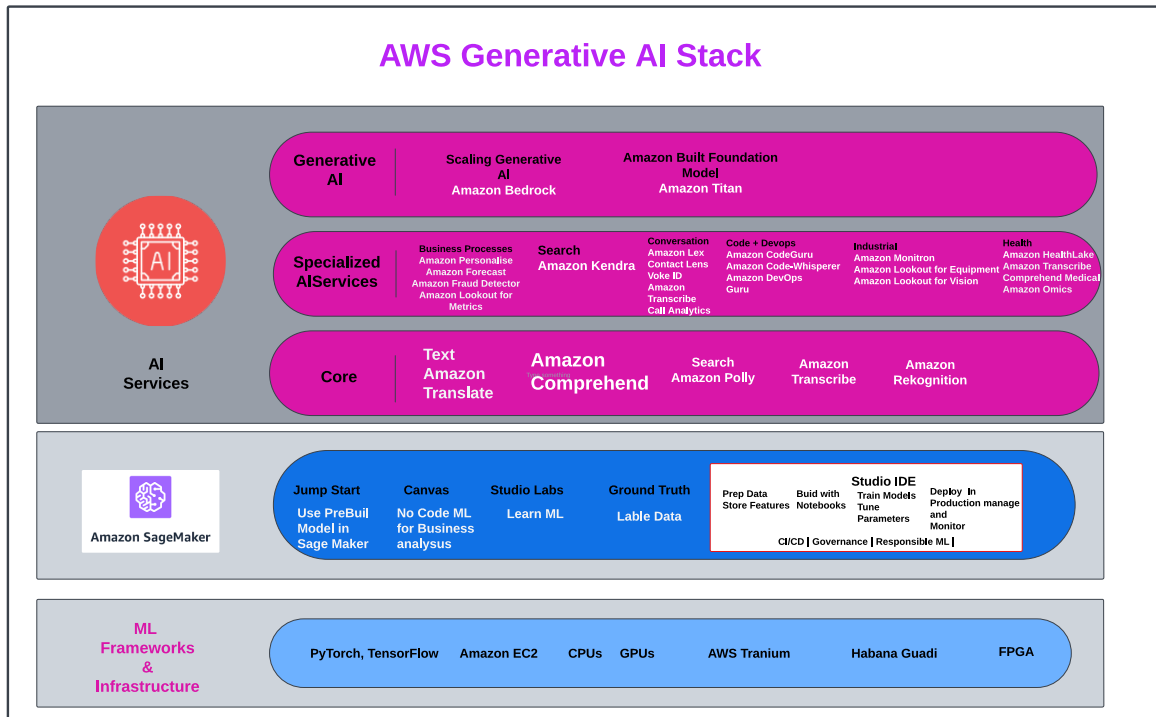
AWS Generative AI Stack

AI

AI Services

Generative AI

Scaling Generative AI
Amazon Bedrock

Amazon Built Foundation Model
Amazon Titan

Specialized AIServices

Business Processes
Amazon Personalise
Amazon Forecast
Amazon Fraud Detector
Amazon Lookout for Metrics

Search
Amazon Kendra

Conversation
Amazon Lex
Contact Lens
Voke ID
Amazon Transcribe
Call Analytics

Code + Devops
Amazon CodeGuru
Amazon Code-Whisperer
Amazon DevOps Guru

Industrial
Amazon Monitron
Amazon Lookout for Equipment
Amazon Lookout for Vision

Health
Amazon HealthLake
Amazon Transcribe
Comprehend Medical
Amazon Omics

Core

Text
Amazon Translate

Amazon Comprehend

Search
Amazon Polly

Amazon Transcribe

Amazon Rekognition

Amazon SageMaker

Jump Start
Use PreBuil Model in Sage Maker

Canvas
No Code ML for Business analysus

Studio Labs
Learn ML

Ground Truth
Lable Data

Studio IDE

Prep Data
Store Features

Buid with Notebooks

Train Models
Tune Parameters

Deploy In Production manage and Monitor

CI/CD | Governance | Responsible ML |

ML Frameworks & Infrastructure

PyTorch, TensorFlow

Amazon EC2

CPUs

GPUs

AWS Tranium

Habana Guadi

FPGA